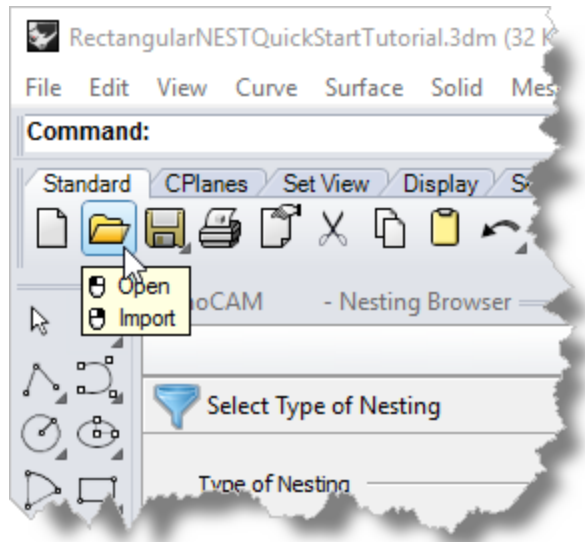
RectangularNESTQuickStartTutorial.3dm (32 K

File Edit View Curve Surface Solid Mes

Command:

Standard CPlanes Set View Display S

Open
Import

oCAM - Nesting Browser

Select Type of Nesting

Type of Nesting